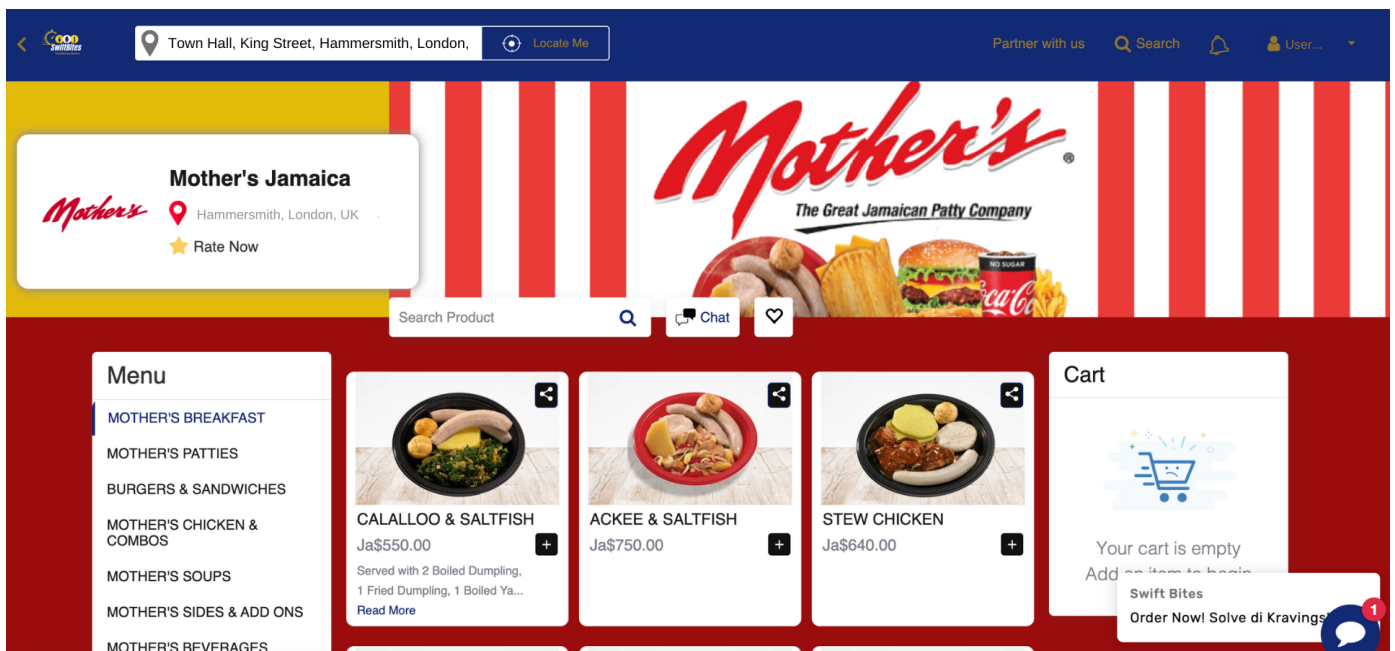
Good SwiftBites

Town Hall, King Street, Hammersmith, London,

Locate Me

Partner with us

Search

User...

Mother's

The Great Jamaican Patty Company

NO SUGAR

Coca-Cola

Mother's

Mother's Jamaica

Hammersmith, London, UK

Rate Now

Search Product

Chat

Menu

MOTHER'S BREAKFAST

MOTHER'S PATTIES

BURGERS & SANDWICHES

MOTHER'S CHICKEN & COMBOS

MOTHER'S SOUPS

MOTHER'S SIDES & ADD ONS

MOTHER'S BEVERAGES

CALALLOO & SALTFISH

Ja$550.00

Served with 2 Boiled Dumpling, 1 Fried Dumpling, 1 Boiled Ya...

Read More

ACKEE & SALTFISH

Ja$750.00

STEW CHICKEN

Ja$640.00

Cart

Your cart is empty

Add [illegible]

Swift Bites

Order Now! Solve di Kravings!

1